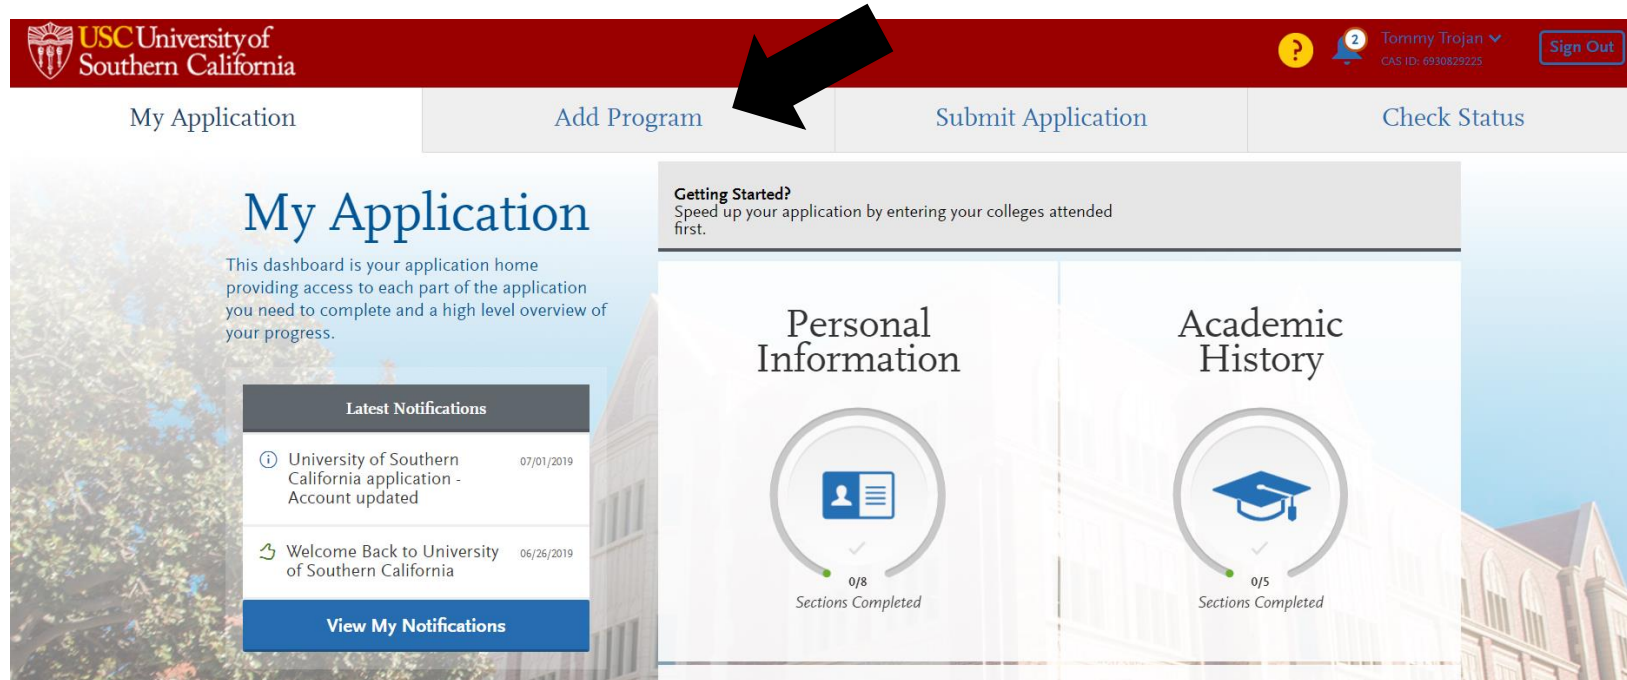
USC University of Southern California

?

2

Tommy Trojan

CAS ID: 6930829225

Sign Out

My Application

Add Program

Submit Application

Check Status

My Application

This dashboard is your application home providing access to each part of the application you need to complete and a high level overview of your progress.

Latest Notifications

University of Southern California application - Account updated 07/01/2019

Welcome Back to University of Southern California 06/26/2019

View My Notifications

Getting Started?
Speed up your application by entering your colleges attended first.

Personal Information

0/8
Sections Completed

Academic History

0/5
Sections Completed